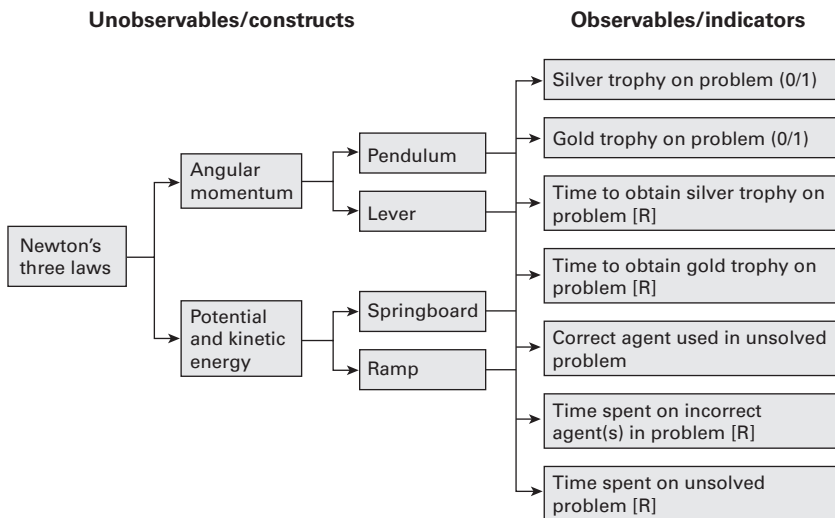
Unobservables/constructs

Observables/indicators

Newton's three laws

Angular momentum

Potential and kinetic energy

Pendulum

Lever

Springboard

Ramp

Silver trophy on problem (0/1)

Gold trophy on problem (0/1)

Time to obtain silver trophy on problem [R]

Time to obtain gold trophy on problem [R]

Correct agent used in unsolved problem

Time spent on incorrect agent(s) in problem [R]

Time spent on unsolved problem [R]